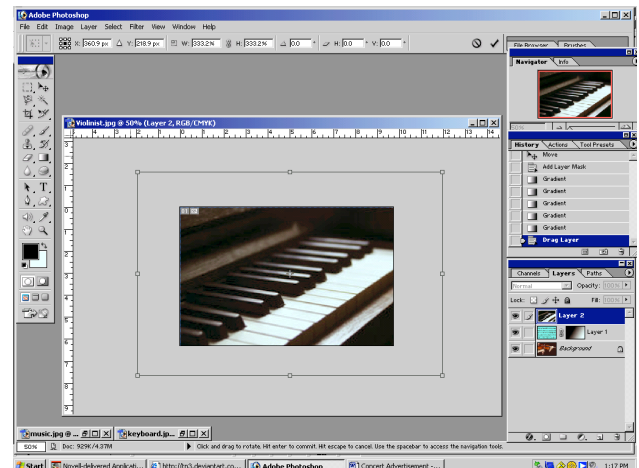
Adobe Photoshop

File Edit Image Layer Select Filter View Window Help

X: 360.9 px Y: 218.9 px W: 333.2% H: 333.2% 0.0 H: 0.0 V: 0.0

File Browser Brushes

Navigator Info

Violinist.jpg @ 50% (Layer 2, RGB/CMYK)

History Actions Tool Presets

Move

Add Layer Mask

Gradient

Gradient

Gradient

Gradient

Gradient

Drag Layer

Channels Layers Paths

Normal Opacity: 100%

Lock: Fill: 100%

Layer 2

Layer 1

Background

music.jpg @ ...

keyboard.jp...

50% Doc: 929K/4.37M

Click and drag to rotate. Hit enter to commit. Hit escape to cancel. Use the spacebar to access the navigation tools.

Start Novell-delivered Applicati... http://fm3.deviantart.co... Adobe Photoshop Concert Advertisement -... 1:17 PM